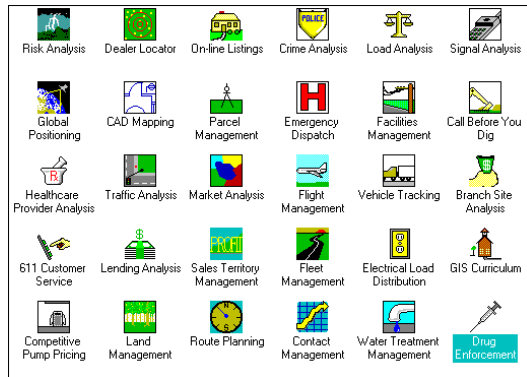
Risk Analysis
Dealer Locator
On-line Listings
POLICE
Crime Analysis
Load Analysis
Signal Analysis

Global Positioning
CAD Mapping
Parcel Management
H
Emergency Dispatch
Facilities Management
Call Before You Dig

R
Healthcare Provider Analysis
Traffic Analysis
Market Analysis
Flight Management
Vehicle Tracking
Branch Site Analysis

611 Customer Service
$
Lending Analysis
PROFIT
Sales Territory Management
Fleet Management
Electrical Load Distribution
GIS Curriculum

Competitive Pump Pricing
Land Management
Route Planning
Contact Management
Water Treatment Management
Drug Enforcement